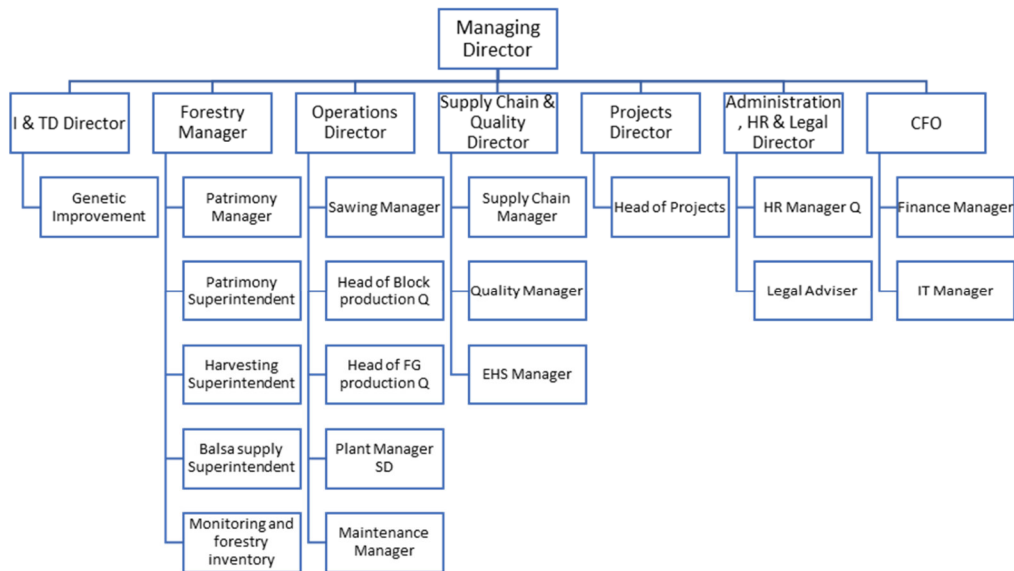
Managing Director

I & TD Director

Genetic Improvement

Forestry Manager

Patrimony Manager

Patrimony Superintendent

Harvesting Superintendent

Balsa supply Superintendent

Monitoring and forestry inventory

Operations Director

Sawing Manager

Head of Block production Q

Head of FG production Q

Plant Manager SD

Maintenance Manager

Supply Chain & Quality Director

Supply Chain Manager

Quality Manager

EHS Manager

Projects Director

Head of Projects

Administration, HR & Legal Director

HR Manager Q

Legal Adviser

CFO

Finance Manager

IT Manager